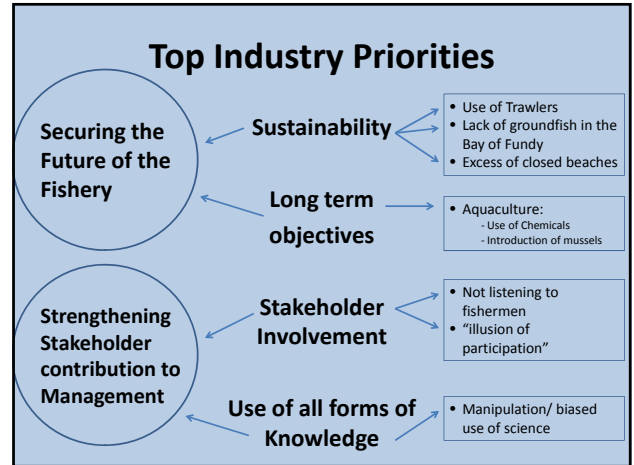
Top Industry Priorities

Securing the Future of the Fishery

Sustainability

- Use of Trawlers
- Lack of groundfish in the Bay of Fundy
- Excess of closed beaches

Long term objectives

- Aquaculture:
  - Use of Chemicals
  - Introduction of mussels

Strengthening Stakeholder contribution to Management

Stakeholder Involvement

- Not listening to fishermen
- "illusion of participation"

Use of all forms of Knowledge

- Manipulation/ biased use of science